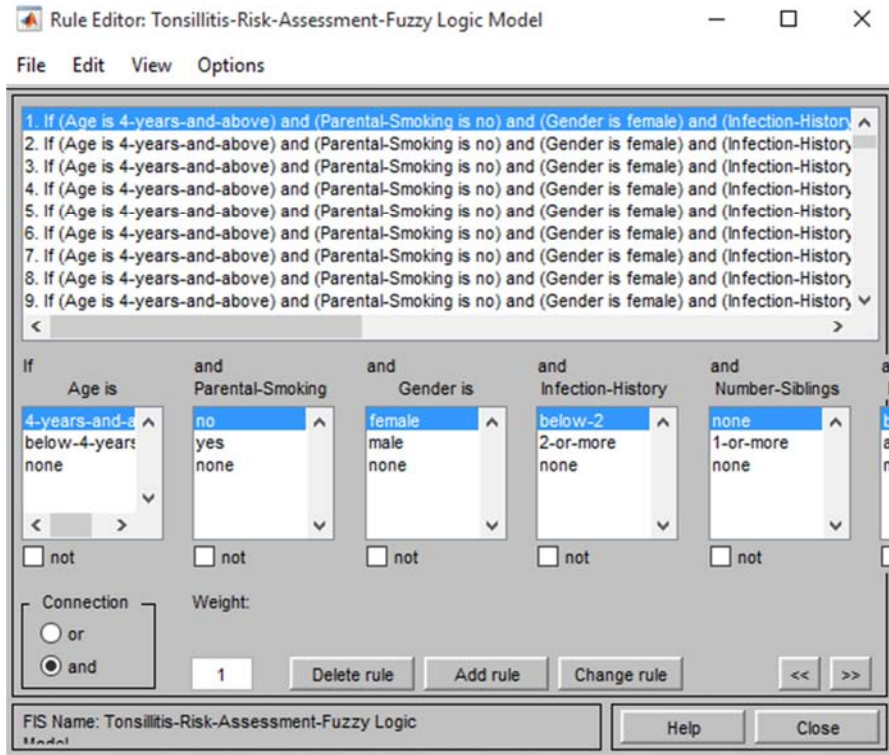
Rule Editor: Tonsillitis-Risk-Assessment-Fuzzy Logic Model

File Edit View Options

1. If (Age is 4-years-and-above) and (Parental-Smoking is no) and (Gender is female) and (Infection-History
2. If (Age is 4-years-and-above) and (Parental-Smoking is no) and (Gender is female) and (Infection-History
3. If (Age is 4-years-and-above) and (Parental-Smoking is no) and (Gender is female) and (Infection-History
4. If (Age is 4-years-and-above) and (Parental-Smoking is no) and (Gender is female) and (Infection-History
5. If (Age is 4-years-and-above) and (Parental-Smoking is no) and (Gender is female) and (Infection-History
6. If (Age is 4-years-and-above) and (Parental-Smoking is no) and (Gender is female) and (Infection-History
7. If (Age is 4-years-and-above) and (Parental-Smoking is no) and (Gender is female) and (Infection-History
8. If (Age is 4-years-and-above) and (Parental-Smoking is no) and (Gender is female) and (Infection-History
9. If (Age is 4-years-and-above) and (Parental-Smoking is no) and (Gender is female) and (Infection-History

If Age is
4-years-and-a
below-4-years
none
not

and Parental-Smoking
no
yes
none
not

and Gender is
female
male
none
not

and Infection-History
below-2
2-or-more
none
not

and Number-Siblings
none
1-or-more
none
not

Connection
or
and

Weight:
1

Delete rule
Add rule
Change rule
<<
>>

FIS Name: Tonsillitis-Risk-Assessment-Fuzzy Logic Model

Help
Close